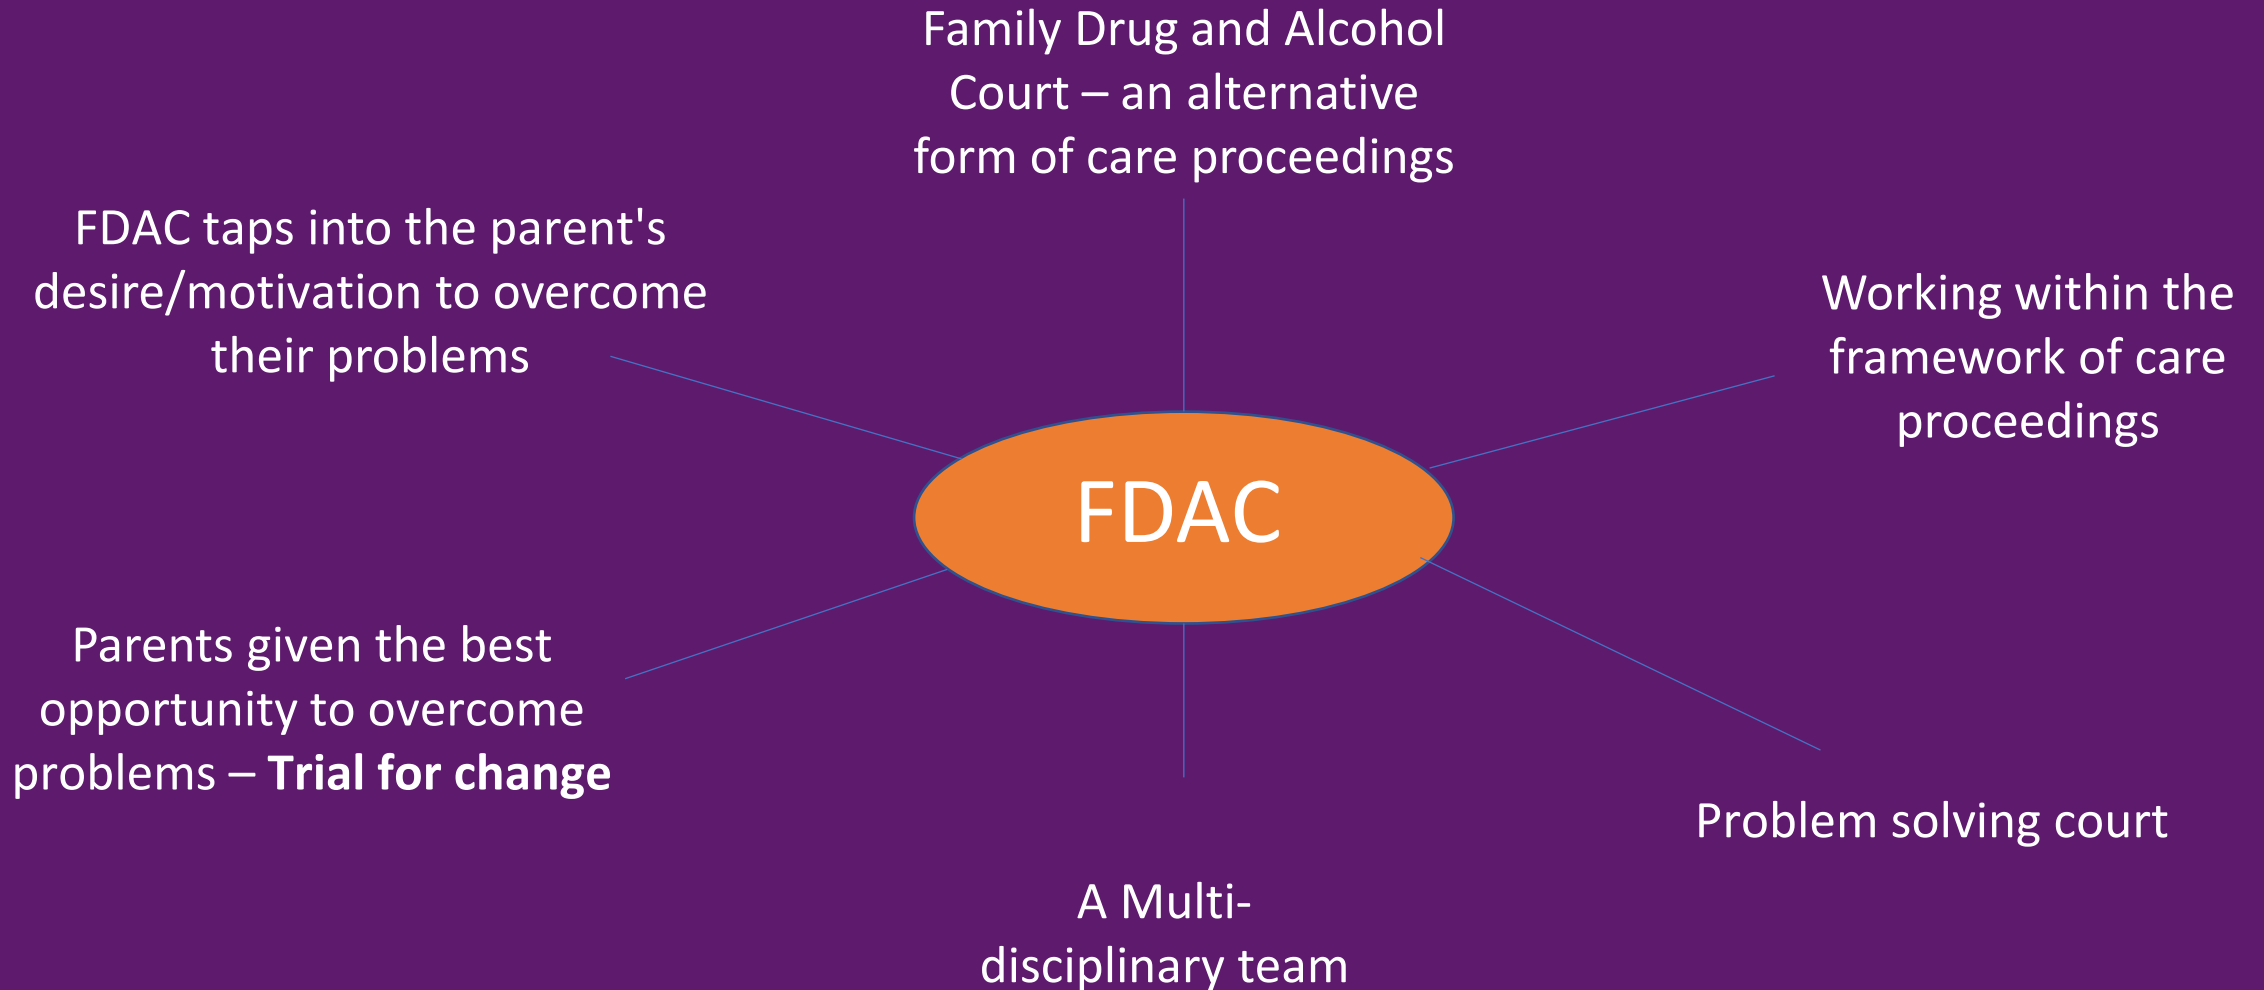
Family Drug and Alcohol Court – an alternative form of care proceedings

FDAC taps into the parent's desire/motivation to overcome their problems

Working within the framework of care proceedings

FDAC

Parents given the best opportunity to overcome problems – **Trial for change**

Problem solving court

A Multi-disciplinary team